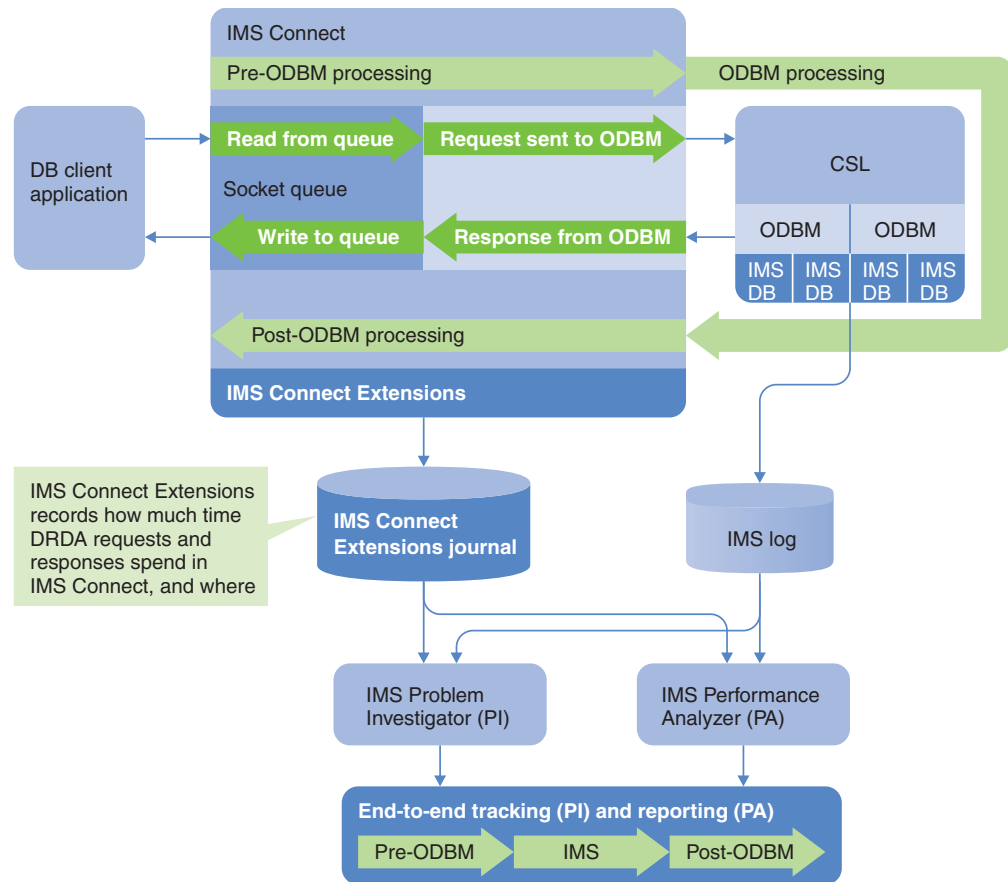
IMS Connect

Pre-ODBM processing

ODBM processing

DB client application

Read from queue

Request sent to ODBM

Socket queue

Write to queue

Response from ODBM

CSL

ODBM

ODBM

IMS DB

IMS DB

IMS DB

IMS DB

Post-ODBM processing

IMS Connect Extensions

IMS Connect Extensions records how much time DRDA requests and responses spend in IMS Connect, and where

IMS Connect Extensions journal

IMS log

IMS Problem Investigator (PI)

IMS Performance Analyzer (PA)

End-to-end tracking (PI) and reporting (PA)

Pre-ODBM

IMS

Post-ODBM